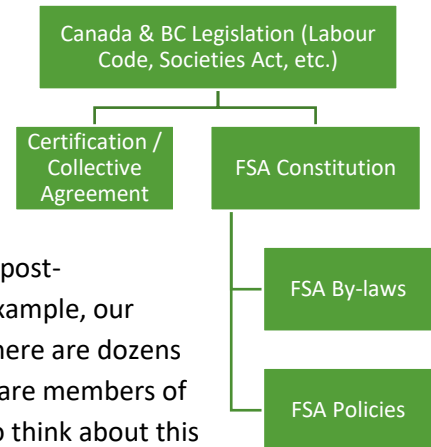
Canada & BC Legislation (Labour Code, Societies Act, etc.)

Certification / Collective Agreement

FSA Constitution

FSA By-laws

FSA Policies

post-

xample, our

here are dozens

are members of

o think about this